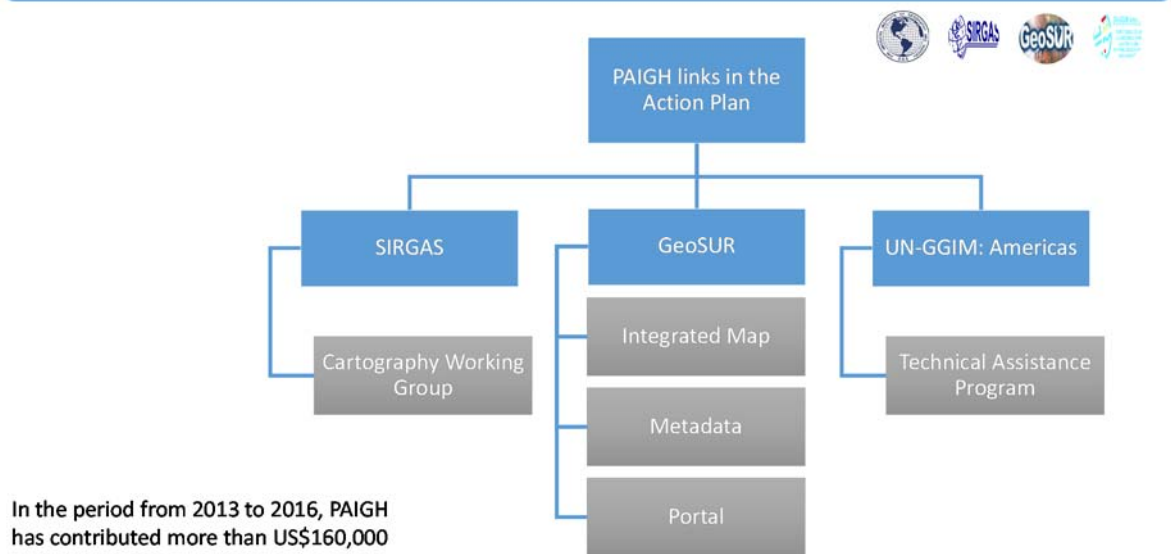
SIRGAS GeoSUR

PAIGH links in the Action Plan

SIRGAS

GeoSUR

UN-GGIM: Americas

Cartography Working Group

Integrated Map

Metadata

Portal

Technical Assistance Program

In the period from 2013 to 2016, PAIGH has contributed more than US$160,000